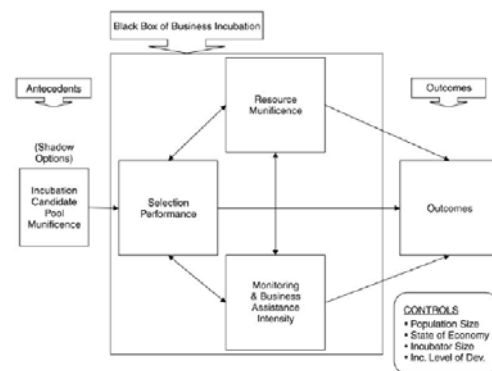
Black Box of Business Incubation

Antecedents

Outcomes

Resource Munificence

(Shadow Options)

Incubation Candidate Pool Munificence

Selection Performance

Outcomes

Monitoring & Business Assistance Intensity

CONTROLS
• Population Size
• State of Economy
• Incubator Size
• Inc. Level of Dev.